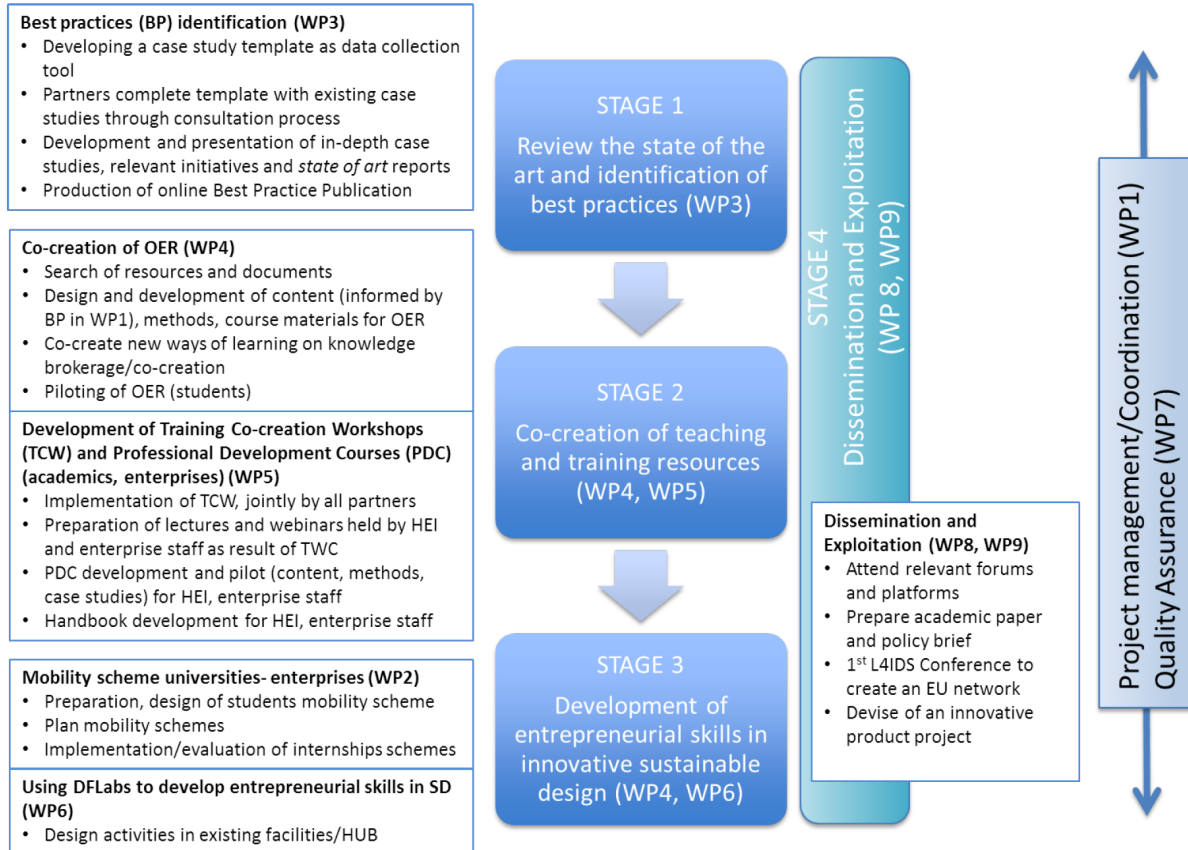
**Best practices (BP) identification (WP3)**
- Developing a case study template as data collection tool
- Partners complete template with existing case studies through consultation process
- Development and presentation of in-depth case studies, relevant initiatives and *state of art* reports
- Production of online Best Practice Publication

**Co-creation of OER (WP4)**
- Search of resources and documents
- Design and development of content (informed by BP in WP1), methods, course materials for OER
- Co-create new ways of learning on knowledge brokerage/co-creation
- Piloting of OER (students)

**Development of Training Co-creation Workshops (TCW) and Professional Development Courses (PDC) (academics, enterprises) (WP5)**
- Implementation of TCW, jointly by all partners
- Preparation of lectures and webinars held by HEI and enterprise staff as result of TWC
- PDC development and pilot (content, methods, case studies) for HEI, enterprise staff
- Handbook development for HEI, enterprise staff

**Mobility scheme universities- enterprises (WP2)**
- Preparation, design of students mobility scheme
- Plan mobility schemes
- Implementation/evaluation of internships schemes

**Using DFLabs to develop entrepreneurial skills in SD (WP6)**
- Design activities in existing facilities/HUB

STAGE 1
Review the state of the art and identification of best practices (WP3)

STAGE 2
Co-creation of teaching and training resources (WP4, WP5)

STAGE 3
Development of entrepreneurial skills in innovative sustainable design (WP4, WP6)

STAGE 4
Dissemination and Exploitation (WP 8, WP9)

**Dissemination and Exploitation (WP8, WP9)**
- Attend relevant forums and platforms
- Prepare academic paper and policy brief
- $1^{st}$ L4IDS Conference to create an EU network
- Devise of an innovative product project

Project management/Coordination (WP1)
Quality Assurance (WP7)